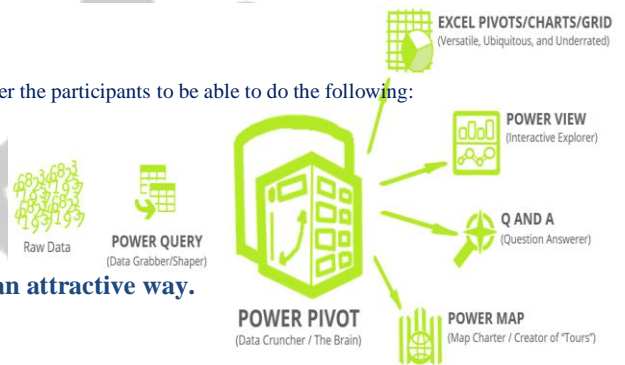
EXCEL PIVOTS/CHARTS/GRID
(Versatile, Ubiquitous, and Underrated)

er the participants to be able to do the following:

POWER VIEW
(Interactive Explorer)

Raw Data

POWER QUERY
(Data Grabber/Shaper)

Q AND A
(Question Answerer)

an attractive way.

POWER PIVOT
(Data Cruncher / The Brain)

POWER MAP
(Map Charter / Creator of "Tours")